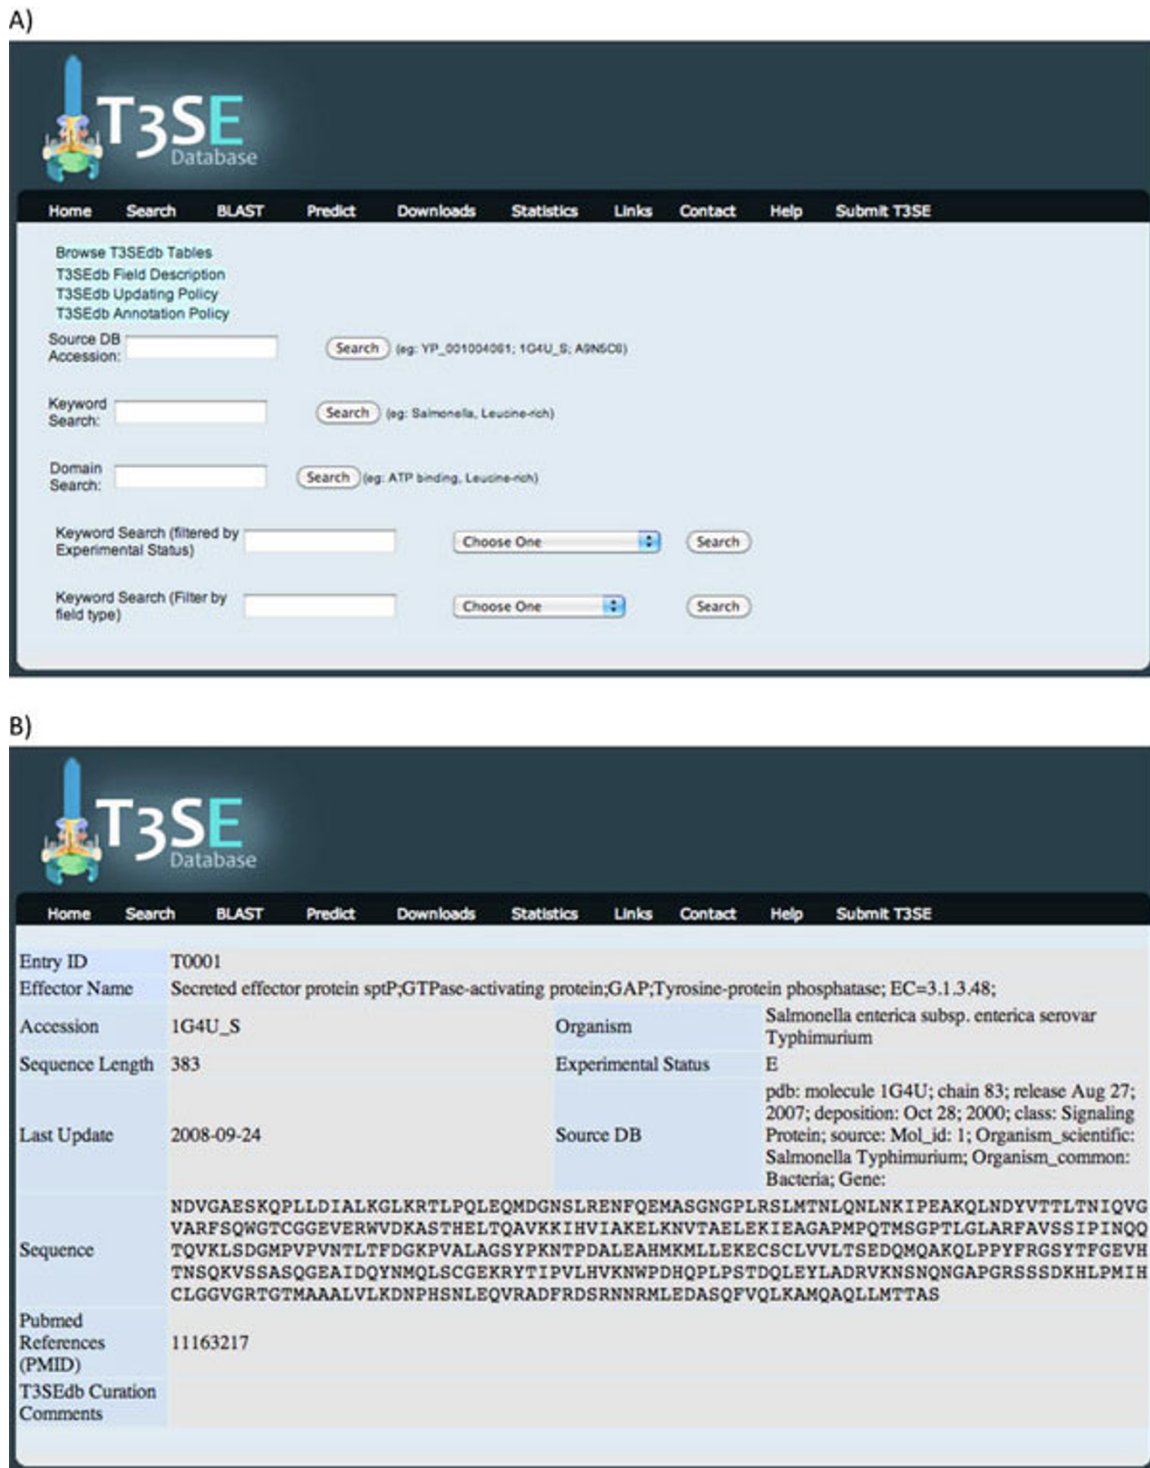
A)

T3SE Database

Home Search BLAST Predict Downloads Statistics Links Contact Help Submit T3SE

Browse T3SEdb Tables
T3SEdb Field Description
T3SEdb Updating Policy
T3SEdb Annotation Policy

Source DB Accession: Search (eg: YP_001004061; 1G4U_S; A9N5C8)

Keyword Search: Search (eg: Salmonella, Leucine-rich)

Domain Search: Search (eg: ATP binding, Leucine-rich)

Keyword Search (filtered by Experimental Status) Choose One Search

Keyword Search (Filter by field type) Choose One Search

B)

T3SE Database

Home Search BLAST Predict Downloads Statistics Links Contact Help Submit T3SE

| Entry ID | T0001 | | |
|---|---|---|---|
| Effector Name | Secreted effector protein sptP;GTPase-activating protein;GAP;Tyrosine-protein phosphatase; EC=3.1.3.48; | | |
| Accession | 1G4U_S | Organism | Salmonella enterica subsp. enterica serovar Typhimurium |
| Sequence Length | 383 | Experimental Status | E |
| Last Update | 2008-09-24 | Source DB | pdb: molecule 1G4U; chain 83; release Aug 27; 2007; deposition: Oct 28; 2000; class: Signaling Protein; source: Mol_id: 1; Organism_scientific: Salmonella Typhimurium; Organism_common: Bacteria; Gene: |
| Sequence | NDVGAESKQPLLDIALKGLKRTLPQLEQMDGNSLRENFQEMASGNGPLRSLMTNLQNLNKIPEAKQLNDYVTTLTNIQVGVARFSQWGTCGGEVERWVDKASTHELTQAVKKIHVIAKELKNVTAELEKIEAGAPMPQTMSGPTLGLARFAVSSIPINQQTQVKLSDGMPVPVNTLTFDGKPVALAGSYPKNTPDALEAHMKMLLEKECSCLVVLTSEDQMQAKQLPPYFRGSYTFGEVHTNSQKVSSASQGEAIDQYNMQLSCGEKRYTIPVLHVKNWPDHQPLPSTDQLEYLADRVKNSNQNGAPGRSSSDKHLPMIHCLGGVGRTGTMAALVLKDNPHSNLEQVRADFRDSRNNRMLEDASQFVQLKAMQAQLLMTTAS | | |
| Pubmed References (PMID) | 11163217 | | |
| T3SEdb Curation Comments | | | |